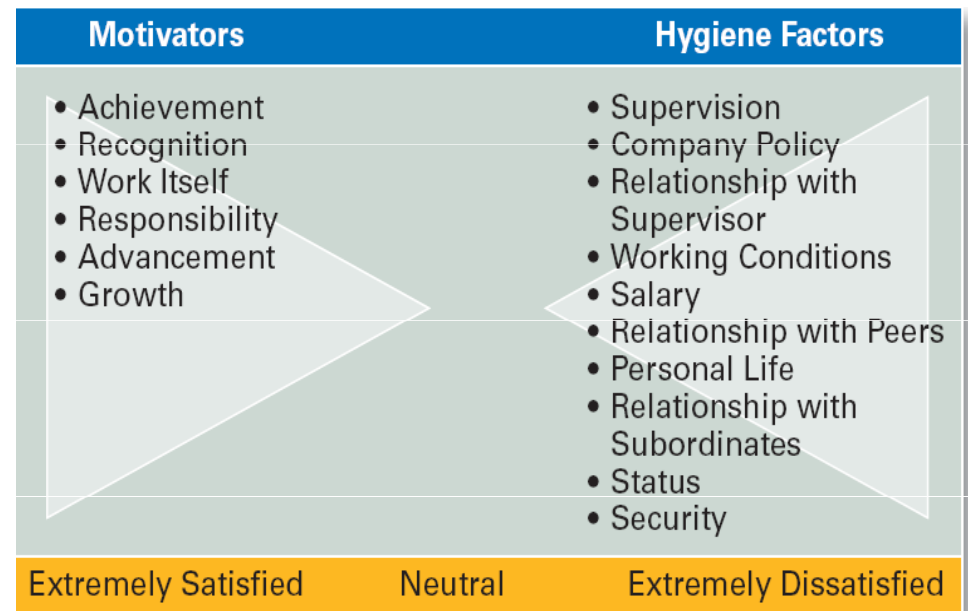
Motivators

Hygiene Factors

• Achievement
• Recognition
• Work Itself
• Responsibility
• Advancement
• Growth

• Supervision
• Company Policy
• Relationship with Supervisor
• Working Conditions
• Salary
• Relationship with Peers
• Personal Life
• Relationship with Subordinates
• Status
• Security

Extremely Satisfied

Neutral

Extremely Dissatisfied